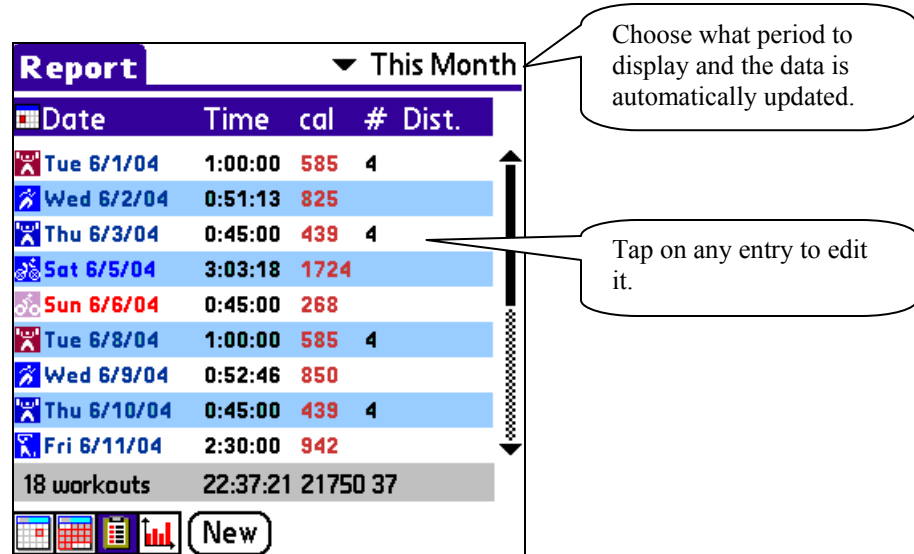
Report ▾ This Month

Choose what period to display and the data is automatically updated.

| Date | Time | cal | # | Dist. |
|---|---|---|---|---|
| Tue 6/1/04 | 1:00:00 | 585 | 4 | |
| Wed 6/2/04 | 0:51:13 | 825 | | |
| Thu 6/3/04 | 0:45:00 | 439 | 4 | |
| Sat 6/5/04 | 3:03:18 | 1724 | | |
| Sun 6/6/04 | 0:45:00 | 268 | | |
| Tue 6/8/04 | 1:00:00 | 585 | 4 | |
| Wed 6/9/04 | 0:52:46 | 850 | | |
| Thu 6/10/04 | 0:45:00 | 439 | 4 | |
| Fri 6/11/04 | 2:30:00 | 942 | | |
| 18 workouts | 22:37:21 | 21750 | 37 | |

Tap on any entry to edit it.

New